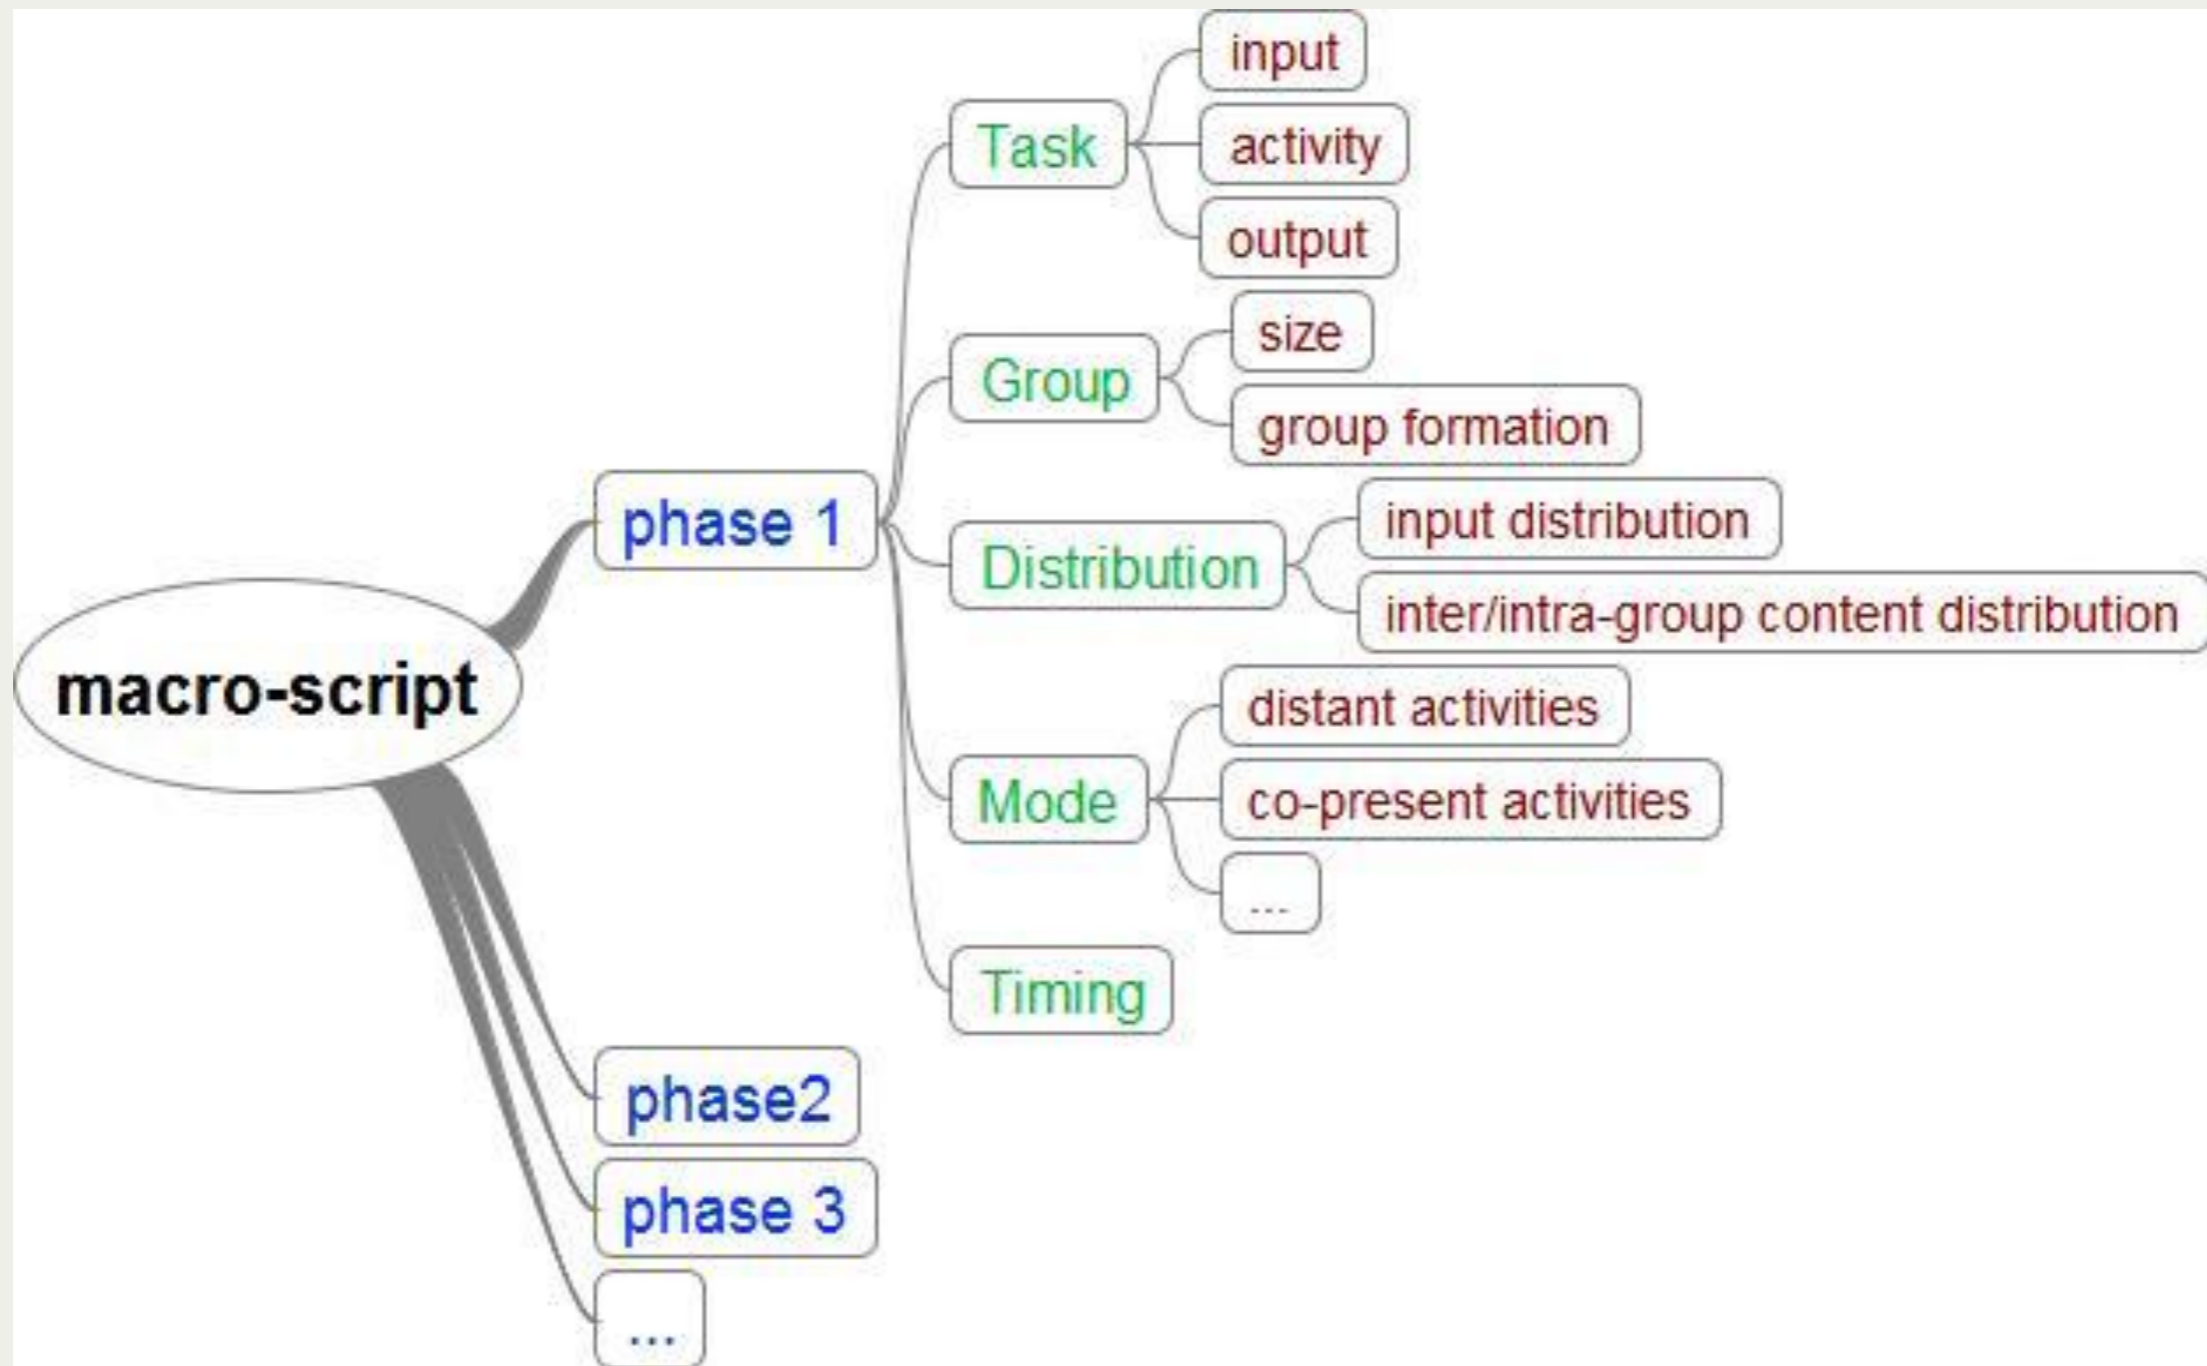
macro-script

phase 1

Task
input
activity
output

Group
size
group formation

Distribution
input distribution
inter/intra-group content distribution

Mode
distant activities
co-present activities
...

Timing

phase2

phase 3

...